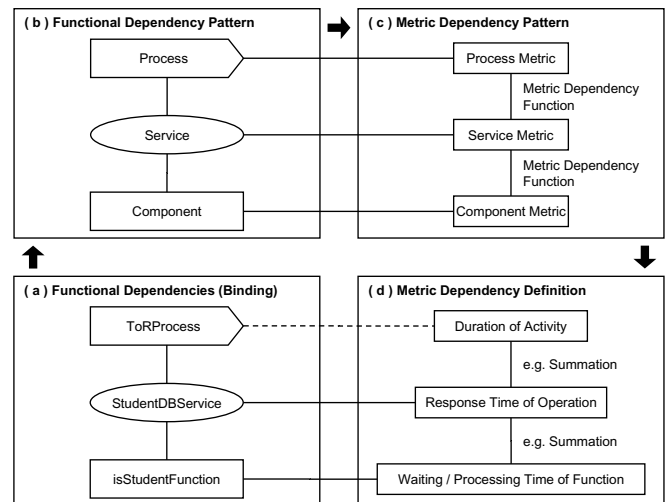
( b ) Functional Dependency Pattern

Process

Service

Component

( c ) Metric Dependency Pattern

Process Metric

Metric Dependency Function

Service Metric

Metric Dependency Function

Component Metric

( a ) Functional Dependencies (Binding)

ToRProcess

StudentDBService

isStudentFunction

( d ) Metric Dependency Definition

Duration of Activity

e.g. Summation

Response Time of Operation

e.g. Summation

Waiting / Processing Time of Function